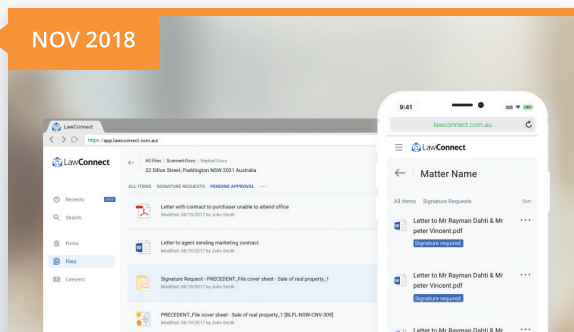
NOV 2018

https://app.lawconnect.com.au/

LawConnect

Recents

Search

Firms

Files

Lawyers

All Files | Scanned Docs | Replied Docs

22 Dillon Street, Paddington NSW 2021 Australia

ALL ITEMS SIGNATURE REQUESTS PENDING APPROVAL ...

Letter with contract to purchaser unable to attend office

Modified: 08/19/2017 by John Smith

Letter to agent sending marketing contract

Modified: 08/19/2017 by John Smith

Signature Request - PRECEDENT_File cover sheet - Sale of real property_1

Modified: 08/19/2017 by John Smith

PRECEDENT_File cover sheet - Sale of real property_1 [BLFL-NSW-CNV-309]

Modified: 08/19/2017 by John Smith

9:41

lawconnect.com.au

LawConnect

Matter Name

All Items Signature Requests Sen

Letter to Mr Rayman Dahti & Mr peter Vincent.pdf

Signature required

Letter to Mr Rayman Dahti & Mr peter Vincent.pdf

Signature required

Letter to Mr Rayman Dahti & Mr